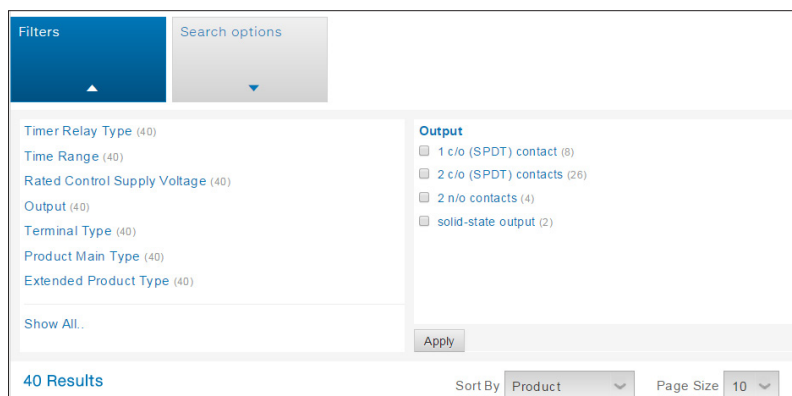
Filters

Search options

Timer Relay Type (40)
Time Range (40)
Rated Control Supply Voltage (40)
Output (40)
Terminal Type (40)
Product Main Type (40)
Extended Product Type (40)

Show All..

Output
1 c/o (SPDT) contact (8)
2 c/o (SPDT) contacts (26)
2 n/o contacts (4)
solid-state output (2)

Apply

40 Results

Sort By Product

Page Size 10